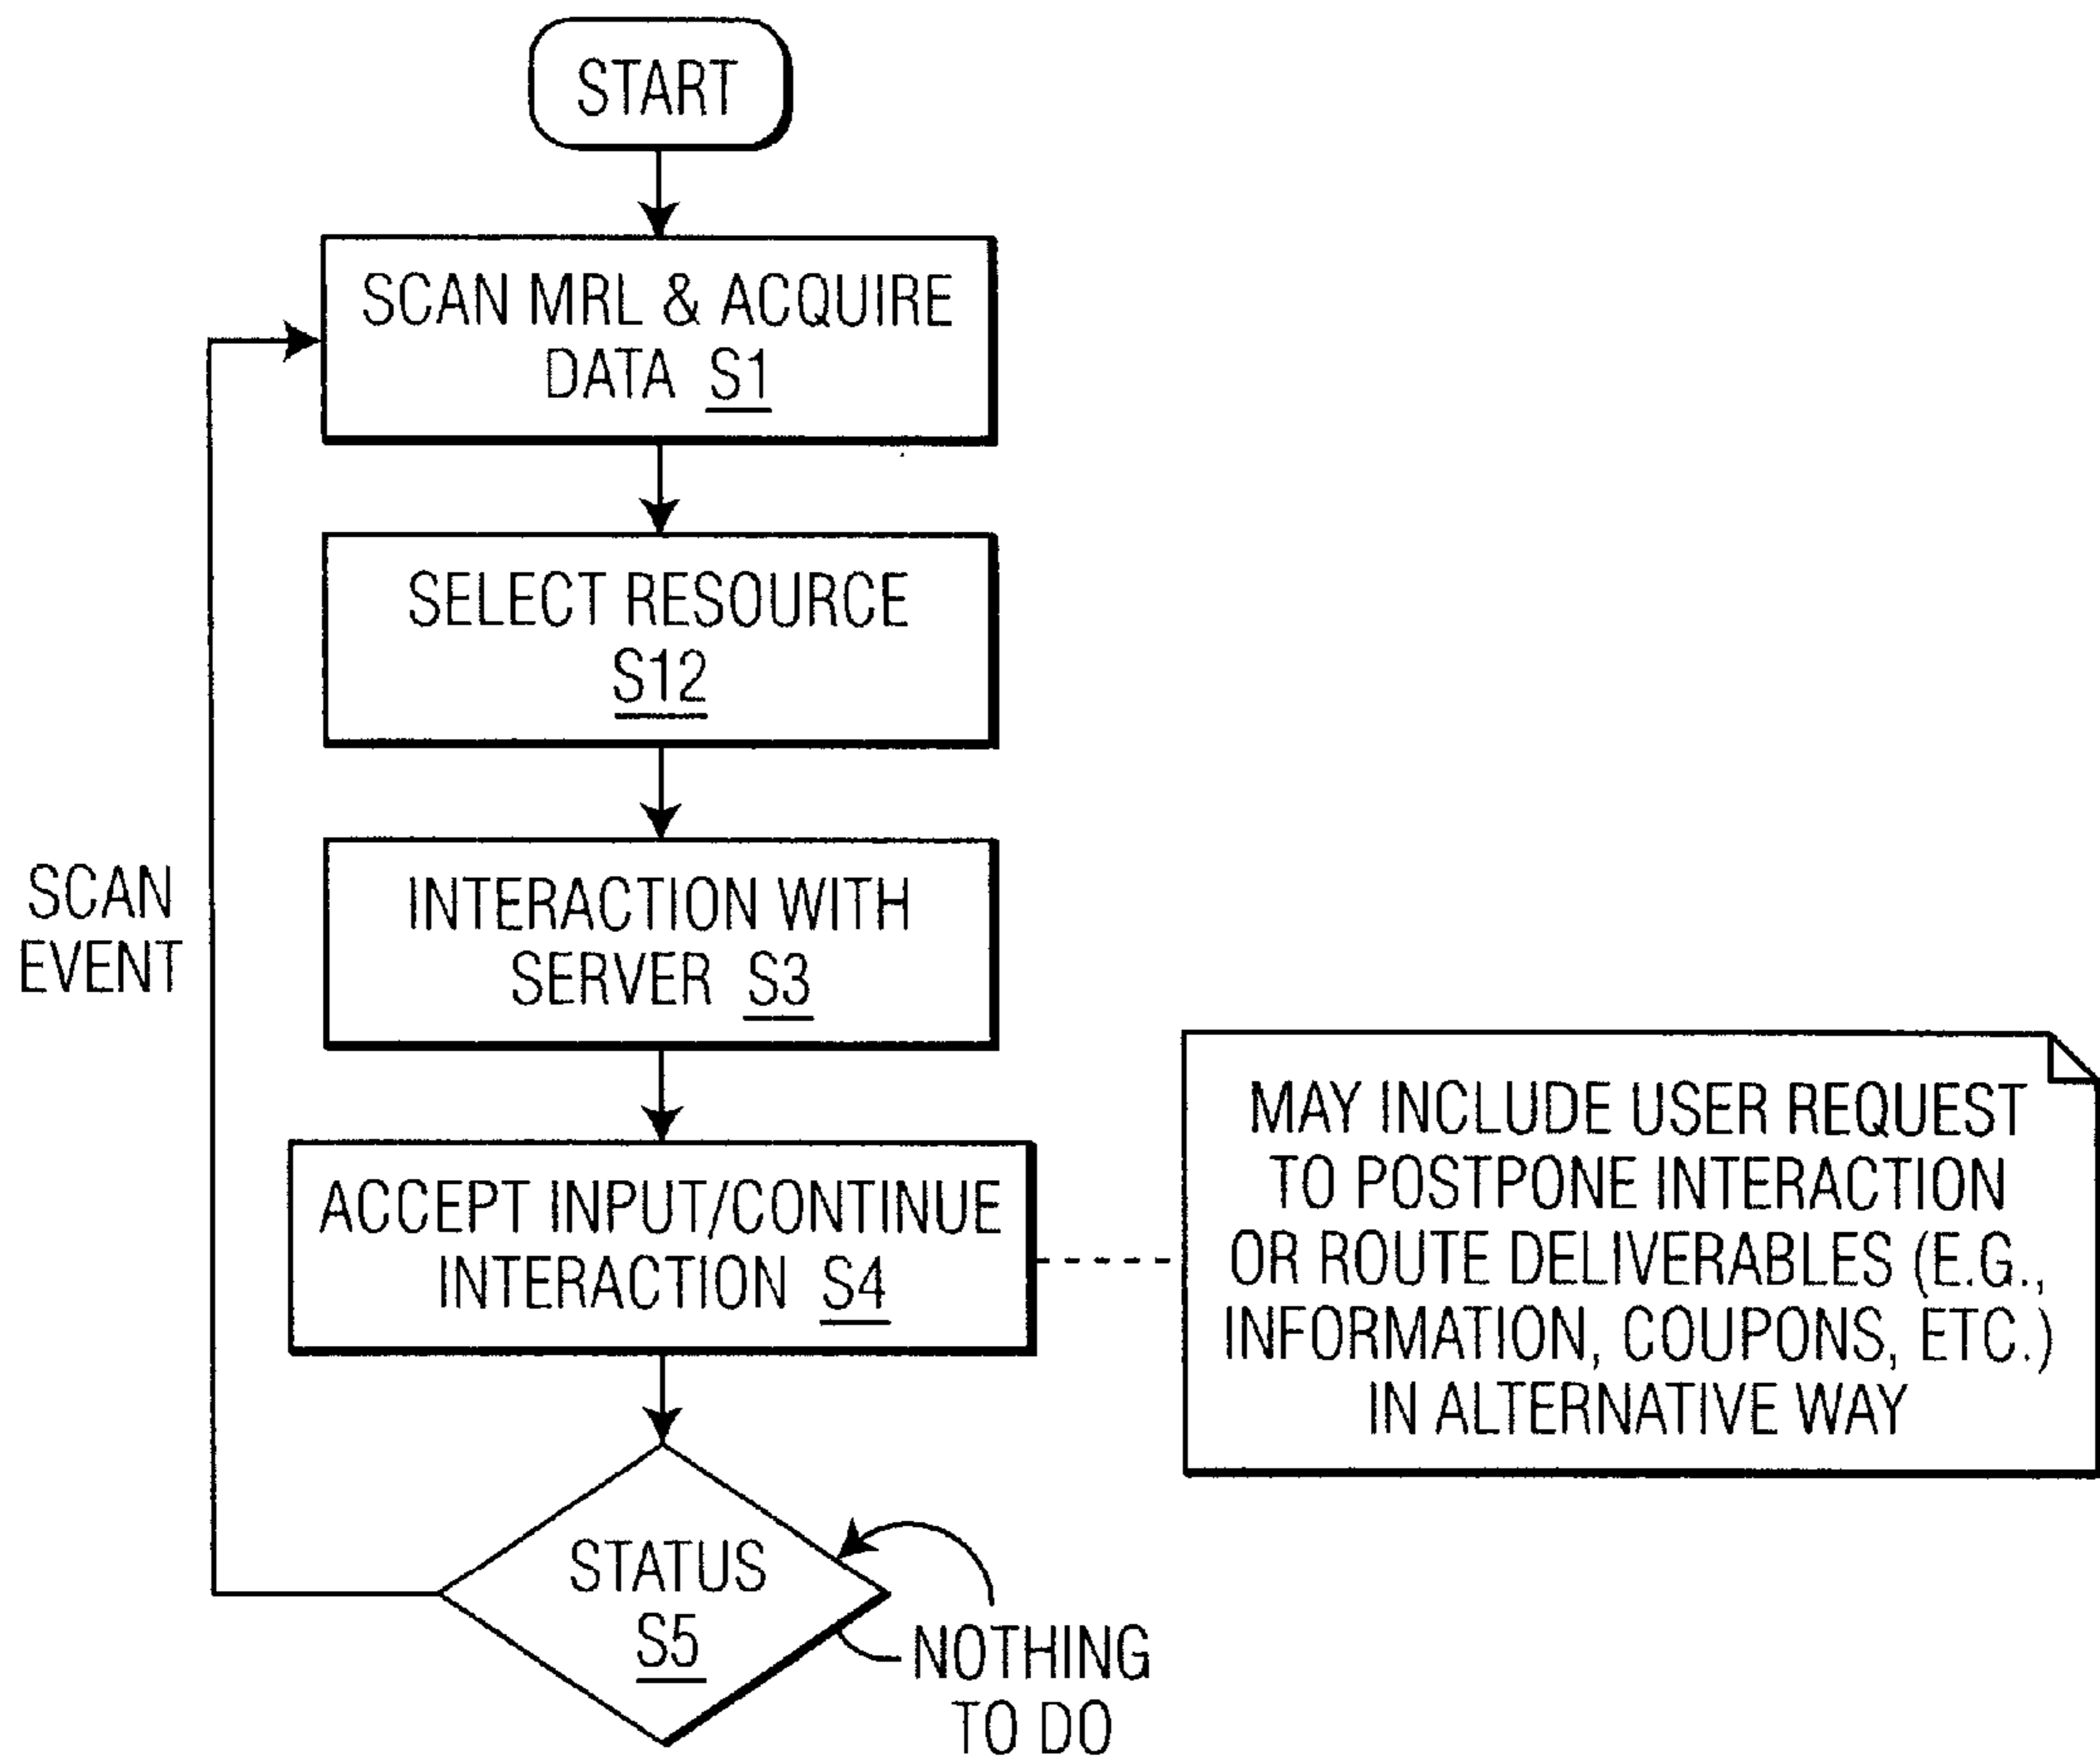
START

SCAN MRL & ACQUIRE DATA S1

SELECT RESOURCE S12

INTERACTION WITH SERVER S3

ACCEPT INPUT/CONTINUE INTERACTION S4

MAY INCLUDE USER REQUEST TO POSTPONE INTERACTION OR ROUTE DELIVERABLES (E.G., INFORMATION, COUPONS, ETC.) IN ALTERNATIVE WAY

SCAN EVENT

STATUS S5

NOTHING TO DO